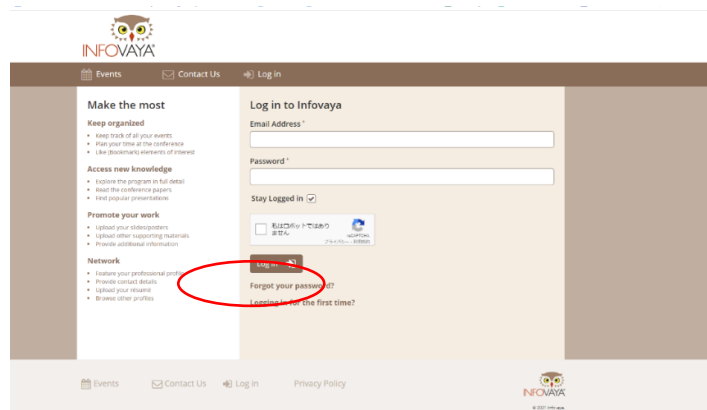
INFOVAYA

Events Contact Us Log in

Make the most

Keep organized
- Keep track of all your events
- Plan your time at the conference
- Like (Bookmark) elements of interest

Access new knowledge
- Explore the program in full detail
- Read the conference papers
- Find popular presentations

Promote your work
- Upload your slides/posters
- Upload other supporting materials
- Provide additional information

Network
- Feature your professional profile
- Provide contact details
- Upload your resume
- Browse other profiles

Log in to Infovaya

Email Address *

Password *

Stay Logged in

私はロボットではありません
reCAPTCHA
プライバシー - 利用規約

Log in

Forgot your password?

Logging in for the first time?

Events Contact Us Log in Privacy Policy

INFOVAYA

© 2021 Infovaya